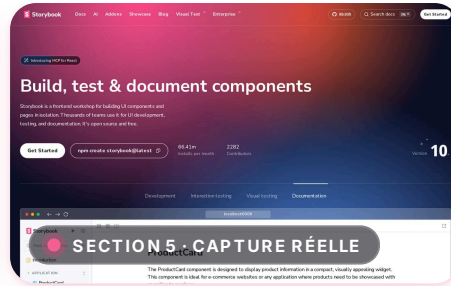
Storybook Docs AI Addons Showcase Blog Visual Test Enterprise

Search docs ⌘K Get Started

Introducing MCP for React

Build, test & document components

Storybook is a frontend workshop for building UI components and pages in isolation. Thousands of teams use it for UI development, testing, and documentation. It's open source and free.

Get Started

npm create storybook@latest

88.41m Installs per month

2282 Contributors

Version 10

Development Interaction testing Visual testing Documentation

localhost:6006

Introduction

APPLICATION

ProductCard

SECTION 5 · CAPTURE RÉELLE

ProductCard

The ProductCard component is designed to display product information in a compact, visually appealing widget. This component is ideal for e-commerce websites or any application where products need to be showcased with